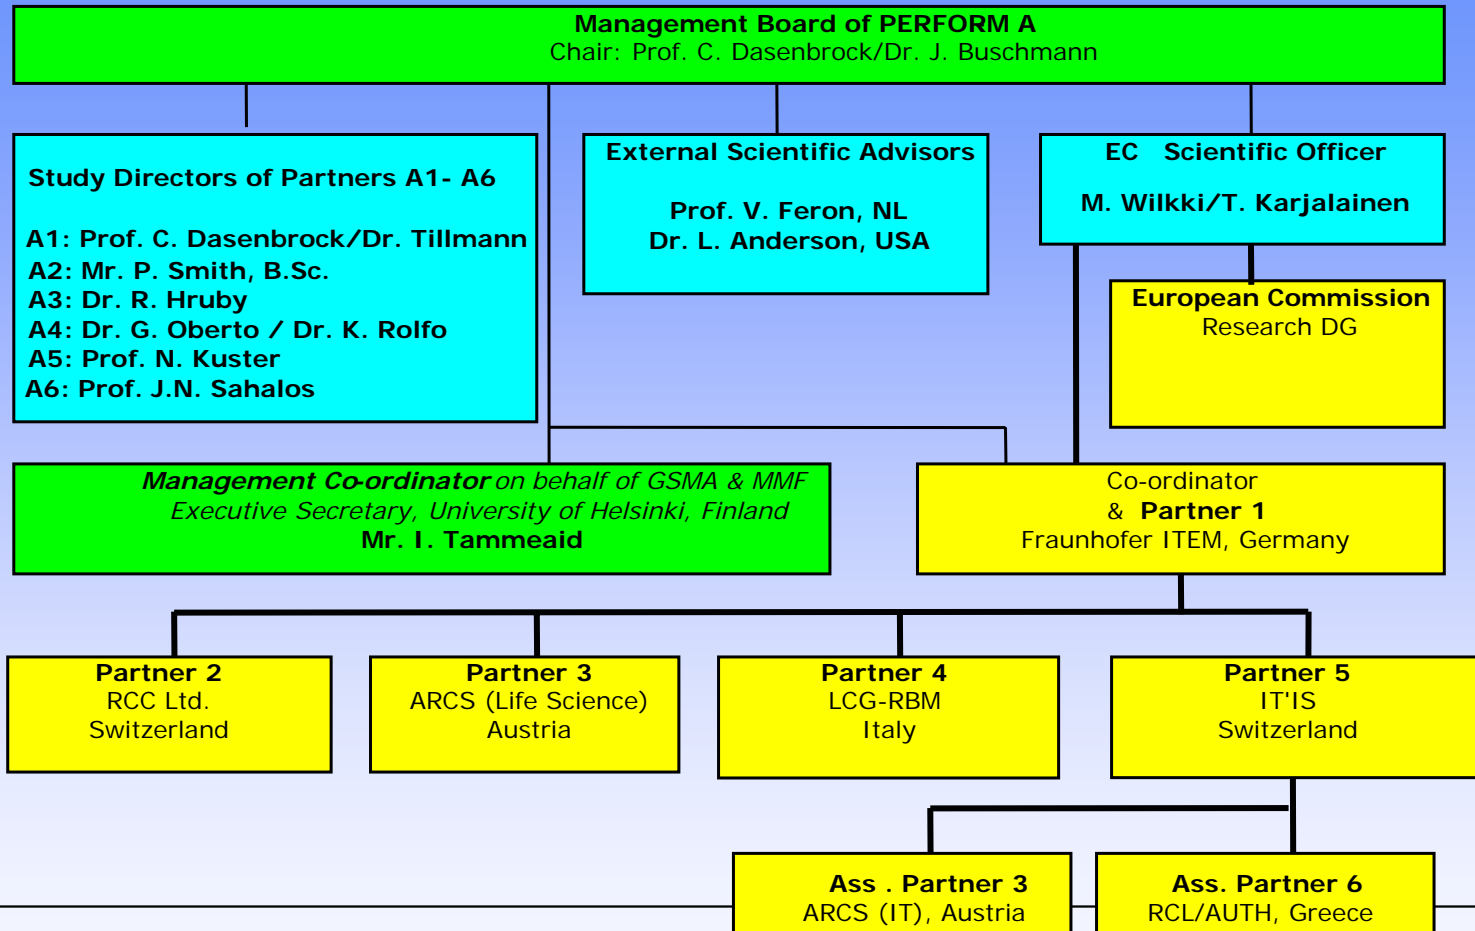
Management Board of PERFORM A
Chair: Prof. C. Dasenbrock/Dr. J. Buschmann

Study Directors of Partners A1- A6

A1: Prof. C. Dasenbrock/Dr. Tillmann
A2: Mr. P. Smith, B.Sc.
A3: Dr. R. Hruby
A4: Dr. G. Oberto / Dr. K. Rolfo
A5: Prof. N. Kuster
A6: Prof. J.N. Sahalos

External Scientific Advisors

Prof. V. Feron, NL
Dr. L. Anderson, USA

EC Scientific Officer

M. Wilkki/T. Karjalainen

European Commission
Research DG

Management Co-ordinator on behalf of GSMA & MMF
Executive Secretary, University of Helsinki, Finland
Mr. I. Tammeaid

Co-ordinator
& Partner 1
Fraunhofer ITEM, Germany

Partner 2
RCC Ltd.
Switzerland

Partner 3
ARCS (Life Science)
Austria

Partner 4
LCG-RBM
Italy

Partner 5
IT'IS
Switzerland

Ass . Partner 3
ARCS (IT), Austria

Ass. Partner 6
RCL/AUTH, Greece